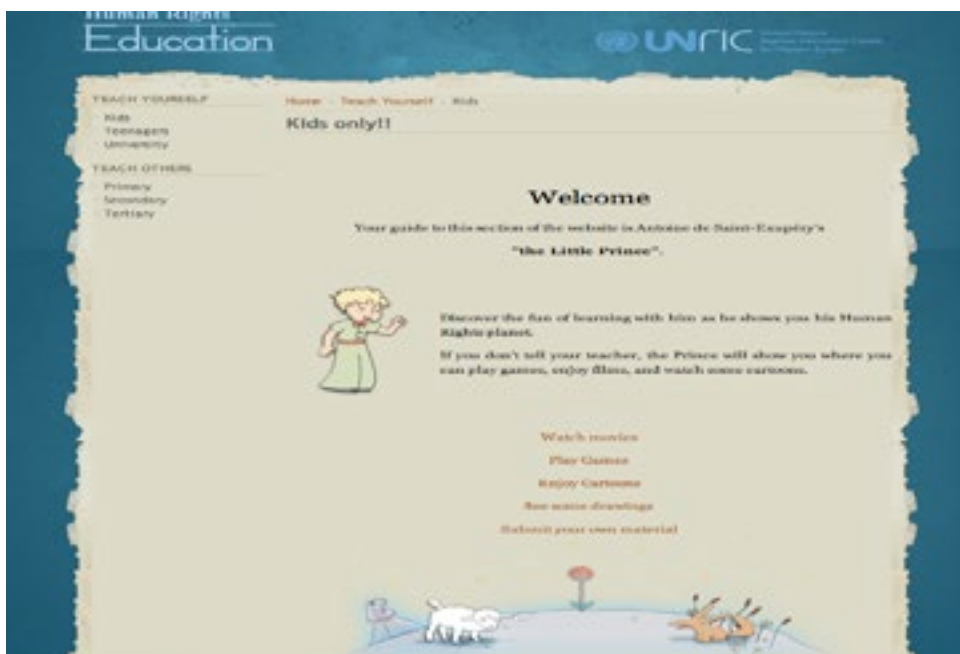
Human Rights
Education

UNRIC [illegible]

TEACH YOURSELF
Kids
Teenagers
University

TEACH OTHERS
Primary
Secondary
Tertiary

Home · Teach Yourself · Kids

Kids only!!

Welcome

Your guide to this section of the website is Antoine de Saint-Exupéry's

"the Little Prince".

Discover the fun of learning with him as he shows you his Human Rights planet.

If you don't tell your teacher, the Prince will show you where you can play games, enjoy films, and watch some cartoons.

Watch movies

Play Games

Enjoy Cartoons

See some drawings

Submit your own material